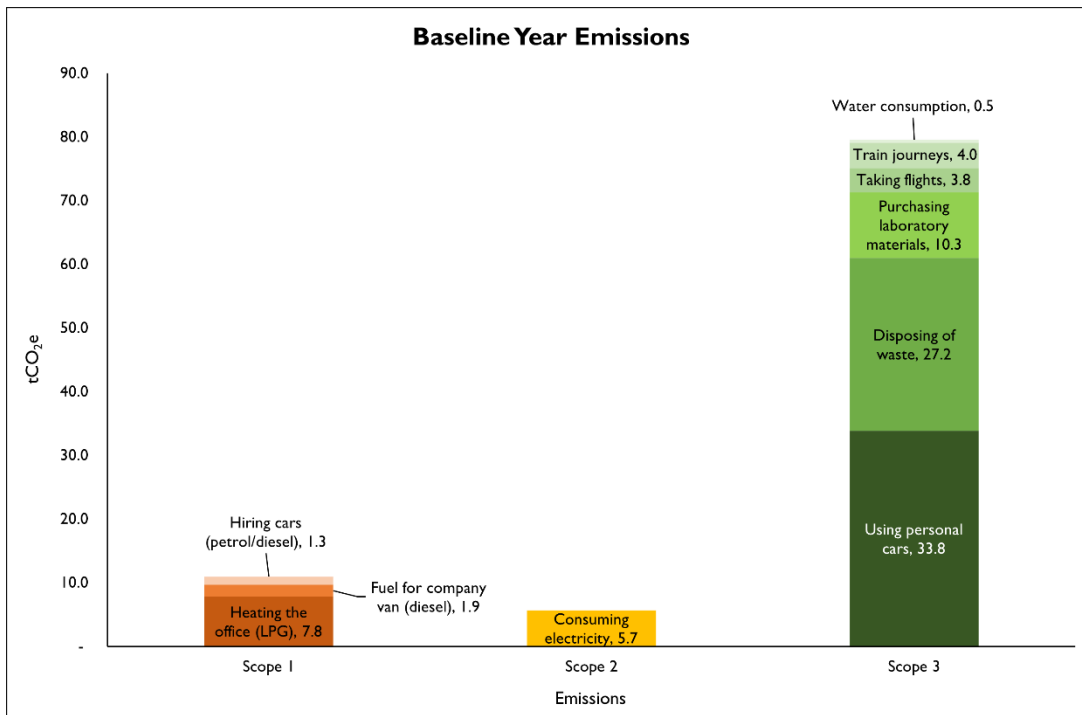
Baseline Year Emissions

90.0
80.0
70.0
60.0
50.0
40.0
30.0
20.0
10.0
-

$tCO_2e$

Hiring cars (petrol/diesel), 1.3

Fuel for company van (diesel), 1.9

Heating the office (LPG), 7.8

Consuming electricity, 5.7

Water consumption, 0.5

Train journeys, 4.0

Taking flights, 3.8

Purchasing laboratory materials, 10.3

Disposing of waste, 27.2

Using personal cars, 33.8

Scope 1
Scope 2
Scope 3

Emissions